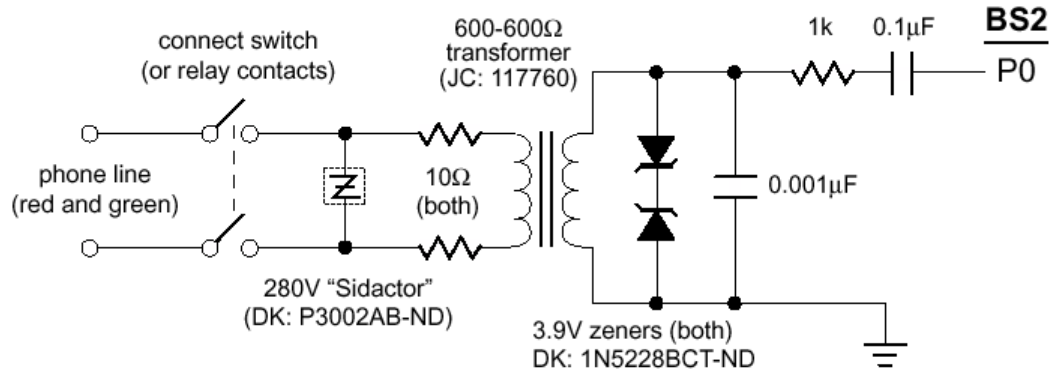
connect switch
(or relay contacts)

600-600Ω
transformer
(JC: 117760)

1k

0.1µF

BS2

P0

phone line
(red and green)

10Ω
(both)

0.001µF

280V "Sidactor"
(DK: P3002AB-ND)

3.9V zeners (both)
DK: 1N5228BCT-ND